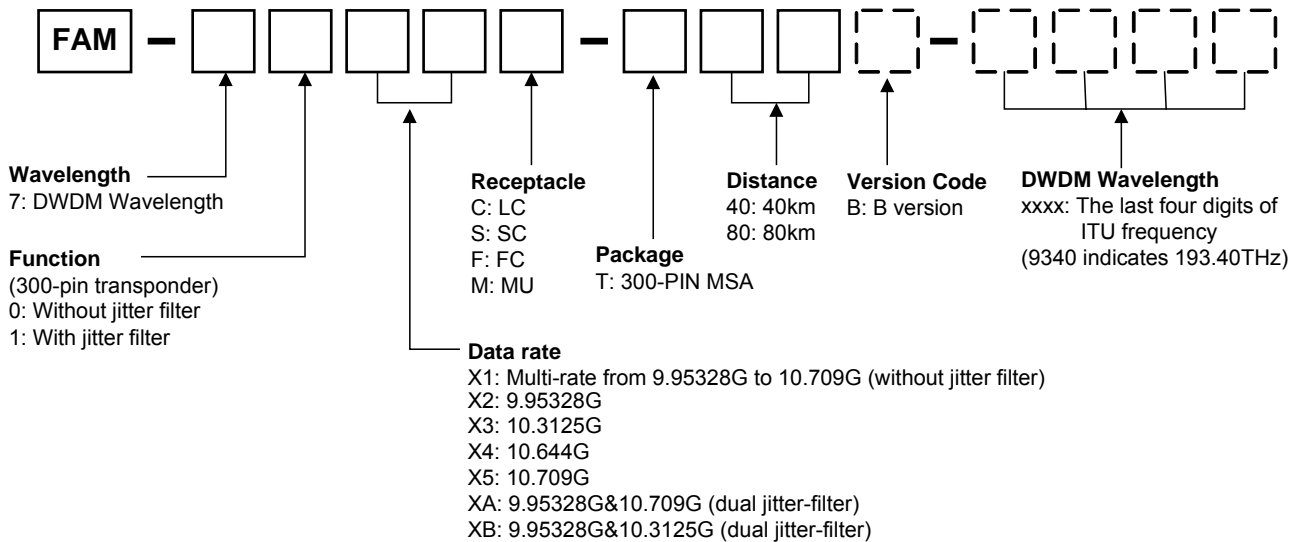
FAM – – –

Wavelength
7: DWDM Wavelength

Function
(300-pin transponder)
0: Without jitter filter
1: With jitter filter

Receptacle
C: LC
S: SC
F: FC
M: MU

Package
T: 300-PIN MSA

Distance
40: 40km
80: 80km

Version Code
B: B version

DWDM Wavelength
xxxx: The last four digits of ITU frequency
(9340 indicates 193.40THz)

Data rate
X1: Multi-rate from 9.95328G to 10.709G (without jitter filter)
X2: 9.95328G
X3: 10.3125G
X4: 10.644G
X5: 10.709G
XA: 9.95328G&10.709G (dual jitter-filter)
XB: 9.95328G&10.3125G (dual jitter-filter)